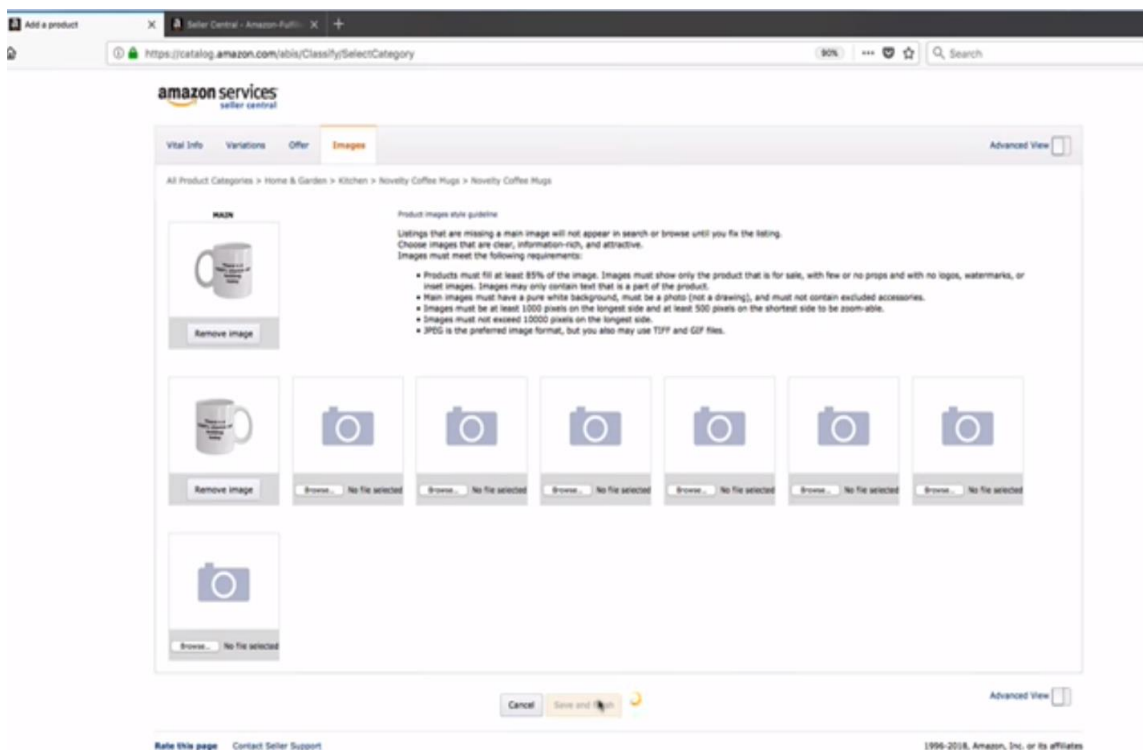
Add a product
Seller Central - Amazon-Fulfil
https://catalog.amazon.com/abis/Classify/SelectCategory
90%
Search

amazon services seller central

Vital Info Variations Offer Images
Advanced View

All Product Categories > Home & Garden > Kitchen > Novelty Coffee Mugs > Novelty Coffee Mugs

MAIN

Remove image

Product images style guideline

Listings that are missing a main image will not appear in search or browse until you fix the listing.
Choose images that are clear, information-rich, and attractive.
Images must meet the following requirements:

• Products must fill at least 85% of the image. Images must show only the product that is for sale, with few or no props and with no logos, watermarks, or inset images. Images may only contain text that is a part of the product.
• Main images must have a pure white background, must be a photo (not a drawing), and must not contain excluded accessories.
• Images must be at least 1000 pixels on the longest side and at least 500 pixels on the shortest side to be zoom-able.
• Images must not exceed 10000 pixels on the longest side.
• JPEG is the preferred image format, but you also may use TIFF and GIF files.

Remove image
Browse... No file selected
Browse... No file selected
Browse... No file selected
Browse... No file selected
Browse... No file selected
Browse... No file selected
Browse... No file selected

Cancel Save and finish

Advanced View

Rate this page Contact Seller Support
1996-2018, Amazon, Inc. or its affiliates